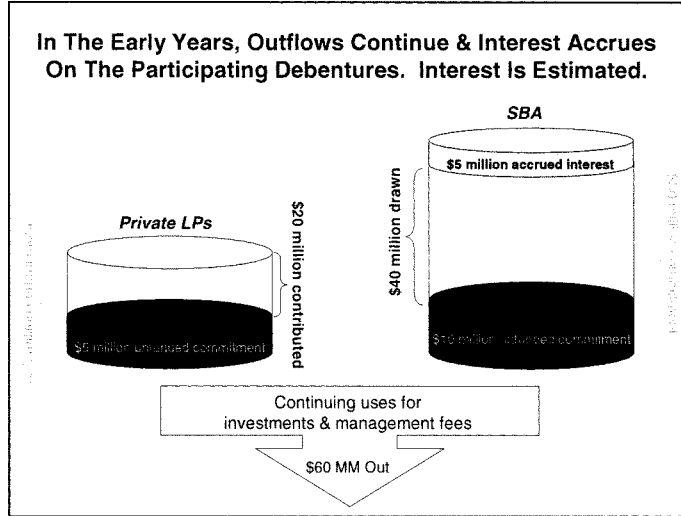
In The Early Years, Outflows Continue & Interest Accrues On The Participating Debentures. Interest Is Estimated.

Private LPs

$20 million contributed

$5 million unused commitment

SBA

$5 million accrued interest

$40 million drawn

$10 million unused commitment

Continuing uses for investments & management fees

$60 MM Out